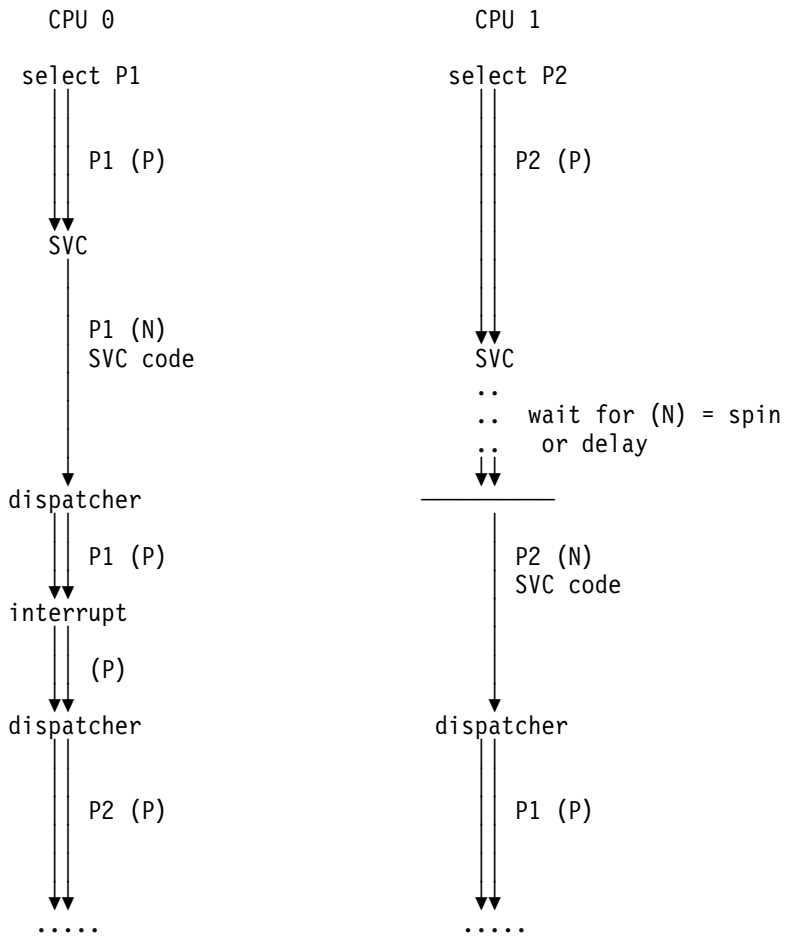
CPU 0

select P1

P1 (P)

SVC

P1 (N)
SVC code

dispatcher

P1 (P)

interrupt

(P)

dispatcher

P2 (P)

.....

CPU 1

select P2

P2 (P)

SVC
..
.. wait for (N) = spin
.. or delay

P2 (N)
SVC code

dispatcher

P1 (P)

.....